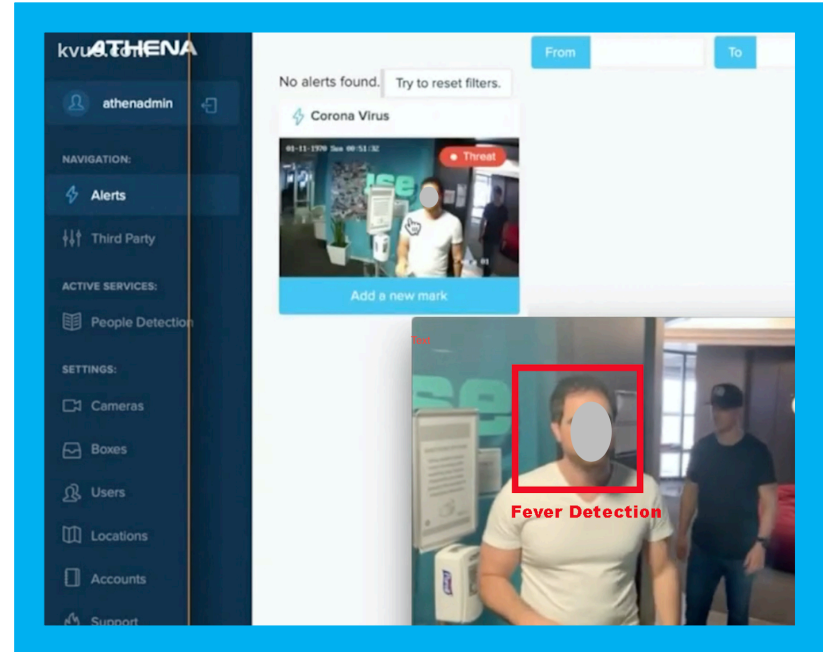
kvue.com ATHENA

athenadmin

NAVIGATION:

Alerts

Third Party

ACTIVE SERVICES:

People Detection

SETTINGS:

Cameras

Boxes

Users

Locations

Accounts

Support

From

To

No alerts found. Try to reset filters.

Corona Virus

01-11-1970 Sun 00:51:32

Threat

Add a new mark

Fever Detection